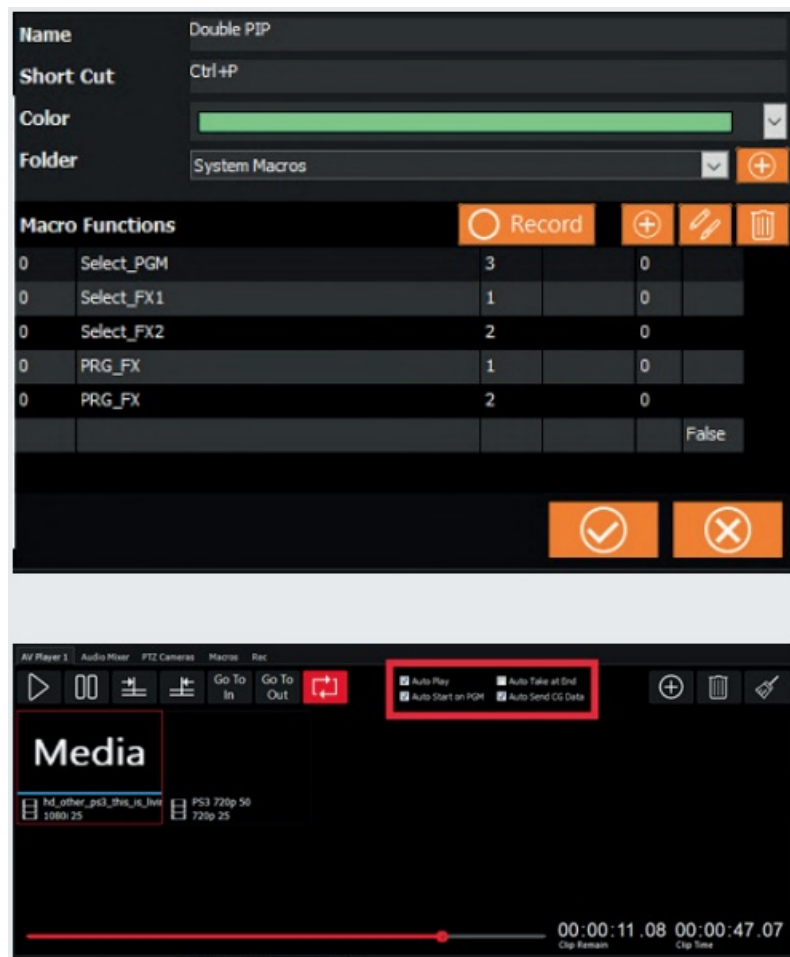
| Name | Double PIP |
|---|---|
| Short Cut | Ctrl+P |
| Color | |
| Folder | System Macros |

Macro Functions

Record

| 0 | Select_PGM | 3 | | 0 | |
|---|---|---|---|---|---|
| 0 | Select_FX1 | 1 | | 0 | |
| 0 | Select_FX2 | 2 | | 0 | |
| 0 | PRG_FX | 1 | | 0 | |
| 0 | PRG_FX | 2 | | 0 | |
| | | | | | False |

AV Player 1 Audio Mixer PTZ Cameras Macros Rec

Go To In Go To Out

Auto Play Auto Take at End Auto Start on PGM Auto Send CG Data

Media

hd_other_ps3_this_is_live 1080i 25

PS3 720p 50 720p 25

00:00:11.08 Clip Remain 00:00:47.07 Clip Time